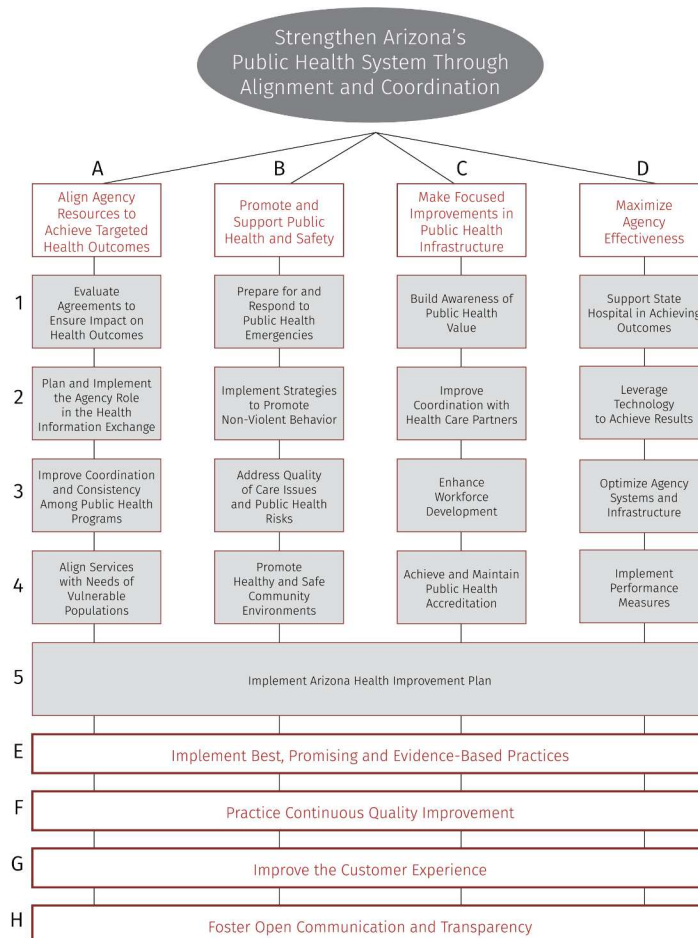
Strengthen Arizona's Public Health System Through Alignment and Coordination

A
Align Agency Resources to Achieve Targeted Health Outcomes

B
Promote and Support Public Health and Safety

C
Make Focused Improvements in Public Health Infrastructure

D
Maximize Agency Effectiveness

1
Evaluate Agreements to Ensure Impact on Health Outcomes

Prepare for and Respond to Public Health Emergencies

Build Awareness of Public Health Value

Support State Hospital in Achieving Outcomes

2
Plan and Implement the Agency Role in the Health Information Exchange

Implement Strategies to Promote Non-Violent Behavior

Improve Coordination with Health Care Partners

Leverage Technology to Achieve Results

3
Improve Coordination and Consistency Among Public Health Programs

Address Quality of Care Issues and Public Health Risks

Enhance Workforce Development

Optimize Agency Systems and Infrastructure

4
Align Services with Needs of Vulnerable Populations

Promote Healthy and Safe Community Environments

Achieve and Maintain Public Health Accreditation

Implement Performance Measures

5
Implement Arizona Health Improvement Plan

E
Implement Best, Promising and Evidence-Based Practices

F
Practice Continuous Quality Improvement

G
Improve the Customer Experience

H
Foster Open Communication and Transparency